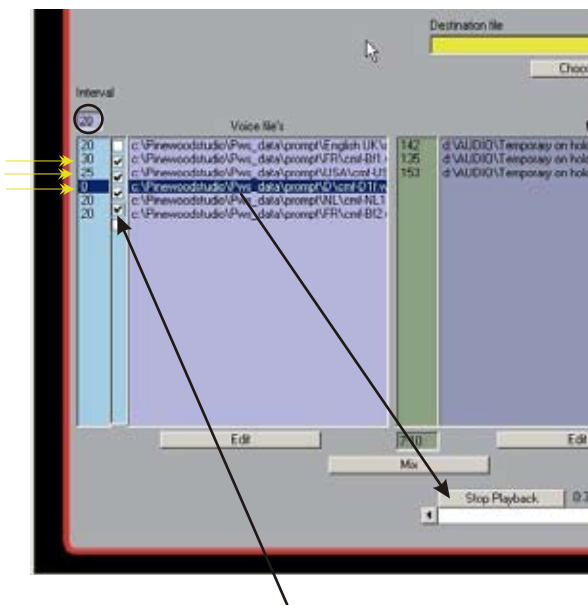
Destination file

Choo

Interval

20

Voice file's

| | |
|---|---|
| 20 | c:\Pinewoodstudio\Pws_data\prompt\English UK\ |
| 30 | c:\Pinewoodstudio\Pws_data\prompt\FR\cmf-Bf1 |
| 25 | c:\Pinewoodstudio\Pws_data\prompt\USA\cmf-U1 |
| 0 | c:\Pinewoodstudio\Pws_data\prompt\D\cmf-D1 |
| 20 | c:\Pinewoodstudio\Pws_data\prompt\NL\cmf-NL1 |
| 20 | c:\Pinewoodstudio\Pws_data\prompt\FR\cmf-Bf2 |

| | |
|---|---|
| 142 | d:\AUDIO\Temporary on hol |
| 135 | d:\AUDIO\Temporary on hol |
| 153 | d:\AUDIO\Temporary on hol |

Edit

710

Edit

Mix

Stop Playback

0: